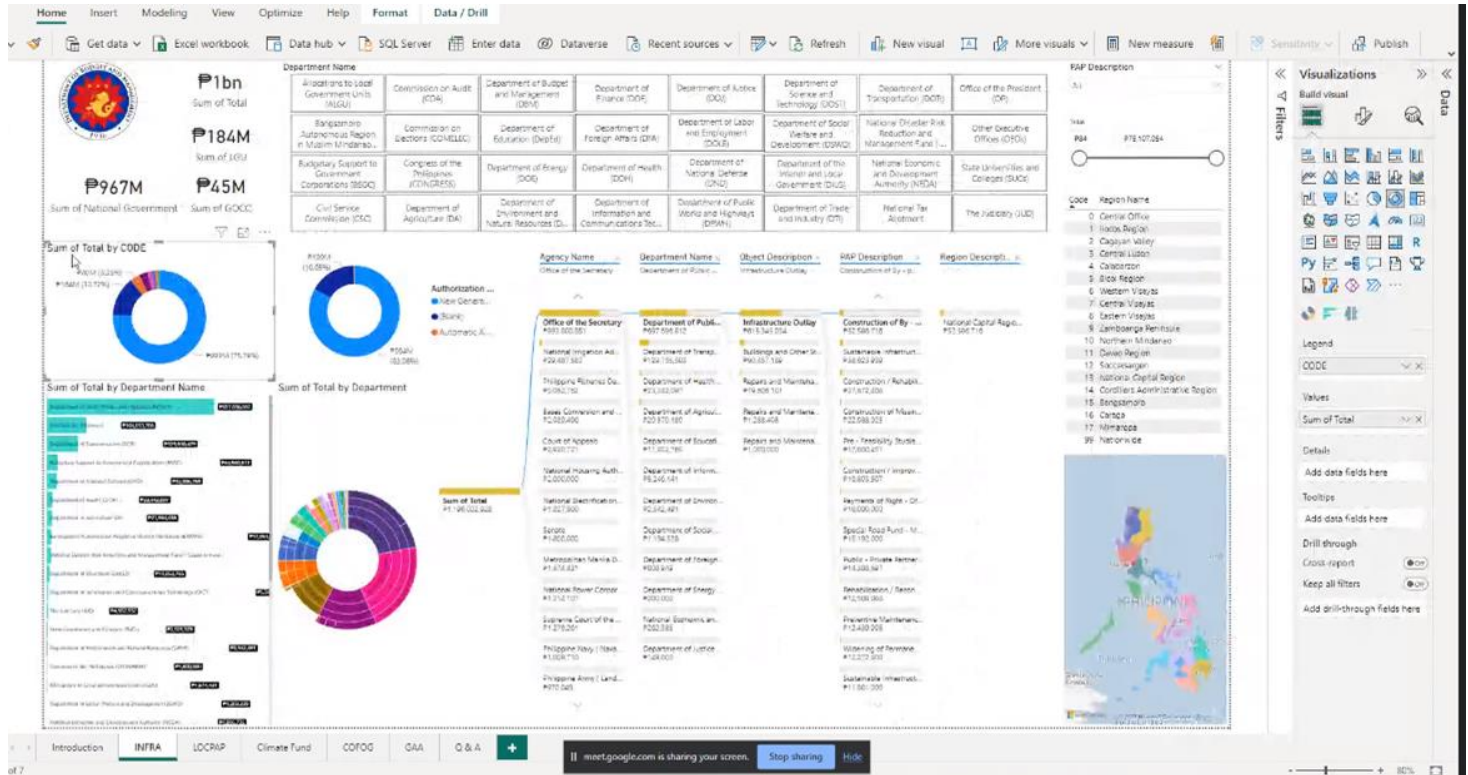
Home Insert Modeling View Optimize Help Format Data / Drill

Get data Excel workbook Data hub SQL Server Enter data Dataverse Recent sources Refresh New visual More visuals New measure Sensitivity Publish

₱1bn
Sum of Total

₱184M
Sum of LGU

₱967M
Sum of National Government

₱45M
Sum of GOCC

Department Name

| Allocations to Local Government Units (ALGU) | Commission on Audit (COA) | Department of Budget and Management (DBM) | Department of Finance (DOF) | Department of Justice (DOJ) | Department of Science and Technology (DOST) | Department of Transportation (DOTr) | Office of the President (OP) |
|---|---|---|---|---|---|---|---|
| Bangsamoro Autonomous Region in Muslim Mindanao... | Commission on Elections (COMELEC) | Department of Education (DepEd) | Department of Foreign Affairs (DFA) | Department of Labor and Employment (DOLE) | Department of Social Welfare and Development (DSWD) | National Disaster Risk Reduction and Management Fund (... | Other Executive Offices (OEOs) |
| Budgetary Support to Government Corporations (BSGC) | Congress of the Philippines (CONGRESS) | Department of Energy (DOE) | Department of Health (DOH) | Department of National Defense (DND) | Department of the Interior and Local Government (DILG) | National Economic and Development Authority (NEDA) | State Universities and Colleges (SUCs) |
| Civil Service Commission (CSC) | Department of Agriculture (DA) | Department of Environment and Natural Resources (D... | Department of Information and Communications Tec... | Department of Public Works and Highways (DPWH) | Department of Trade and Industry (DTI) | National Tax Allotment | The Judiciary (JUD) |

PAP Description
All

Total
₱84 ₱78,107,064

Code Region Name
0 Central Office
1 Ilocos Region
2 Cagayan Valley
3 Central Luzon
4 Calabarzon
5 Bicol Region
6 Western Visayas
7 Central Visayas
8 Eastern Visayas
9 Zamboanga Peninsula
10 Northern Mindanao
11 Davao Region
12 Soccsksargen
13 National Capital Region
14 Cordillera Administrative Region
15 Bangsamoro
16 Caraga
17 Mimaropa
99 Nationwide

Sum of Total by CODE
₱84M (75.76%)

Authorization ...
New General...
(Blank)
Automatic A...

₱584M (53.08%)

Agency Name
Office of the Secretary
Department Name
Department of Public ...
Object Description
Infrastructure Outlay
PAP Description
Construction of By - p...
Region Descripti...

Sum of Total
₱1,196,022,928

Office of the Secretary
National Irrigation Ad...
Philippine Fisheries De...
Bases Conversion and ...
Court of Appeals
National Housing Auth...
National Electrification...
Senate
Metropolitan Manila D...
National Power Corpor...
Supreme Court of the ...
Philippine Navy ( Navy...
Philippine Army ( Land...

Department of Publi...
Department of Transp...
Department of Health
Department of Agricul...
Department of Educati...
Department of Inform...
Department of Environ...
Department of Social...
Department of Foreign...
Department of Energy
National Economic an...
Department of Justice

Infrastructure Outlay
Buildings and Other St...
Repairs and Maintena...
Repairs and Maintena...
Repairs and Maintena...

Construction of By - ...
Sustainable Infrastruct...
Construction / Rehabil...
Construction of Missin...
Pre - Feasibility Studie...
Construction / Improv...
Payments of Right - Of...
Special Road Fund - M...
Public - Private Partner...
Rehabilitation / Recon...
Preventive Maintenanc...
Widening of Permane...
Sustainable Infrastruct...

National Capital Regio...

Sum of Total by Department Name
Sum of Total by Department

Visualizations
Build visual
Legend
CODE
Values
Sum of Total
Details
Add data fields here
Tooltips
Add data fields here
Drill through
Cross-report
Keep all filters
Add drill-through fields here
Filters
Data

Introduction INFRA LOCPAP Climate Fund COFOG GAA Q & A +
meet.google.com is sharing your screen. Stop sharing Hide
of 7